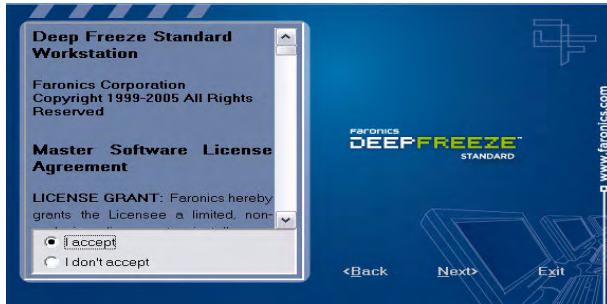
Deep Freeze Standard Workstation

Faronics Corporation
Copyright 1999-2005 All Rights Reserved

Master Software License Agreement

LICENSE GRANT: Faronics hereby grants the Licensee a limited, non-

I accept
I don't accept

Faronics
DEEPFREEZE
STANDARD

www.faronics.com

<Back
Next>
Exit